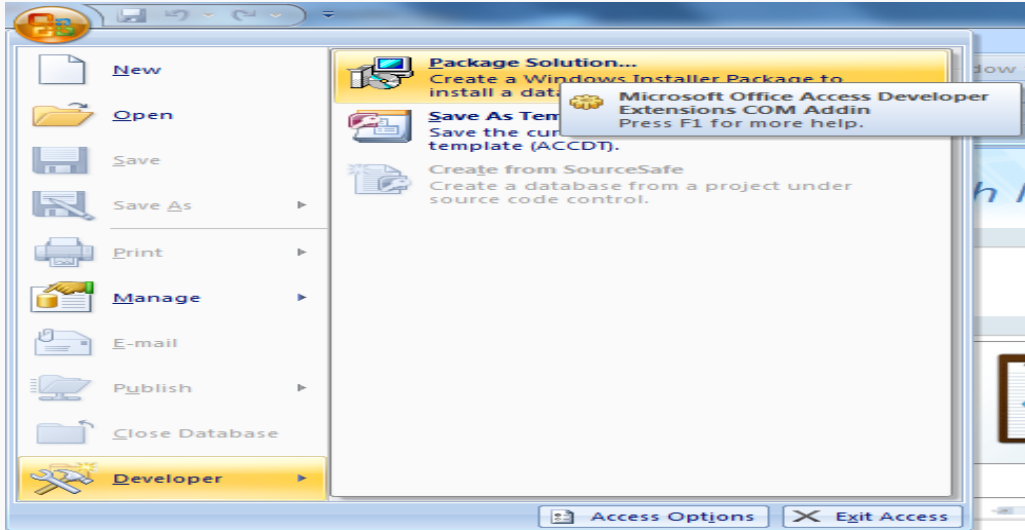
New

Open

Save

Save As

Print

Manage

E-mail

Publish

Close Database

Developer

Package Solution...
Create a Windows Installer Package to install a data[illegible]

Microsoft Office Access Developer Extensions COM Addin
Press F1 for more help.

Save As Tem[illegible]
Save the cur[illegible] template (ACCDT).

Create from SourceSafe
Create a database from a project under source code control.

dow

Access Options
Exit Access